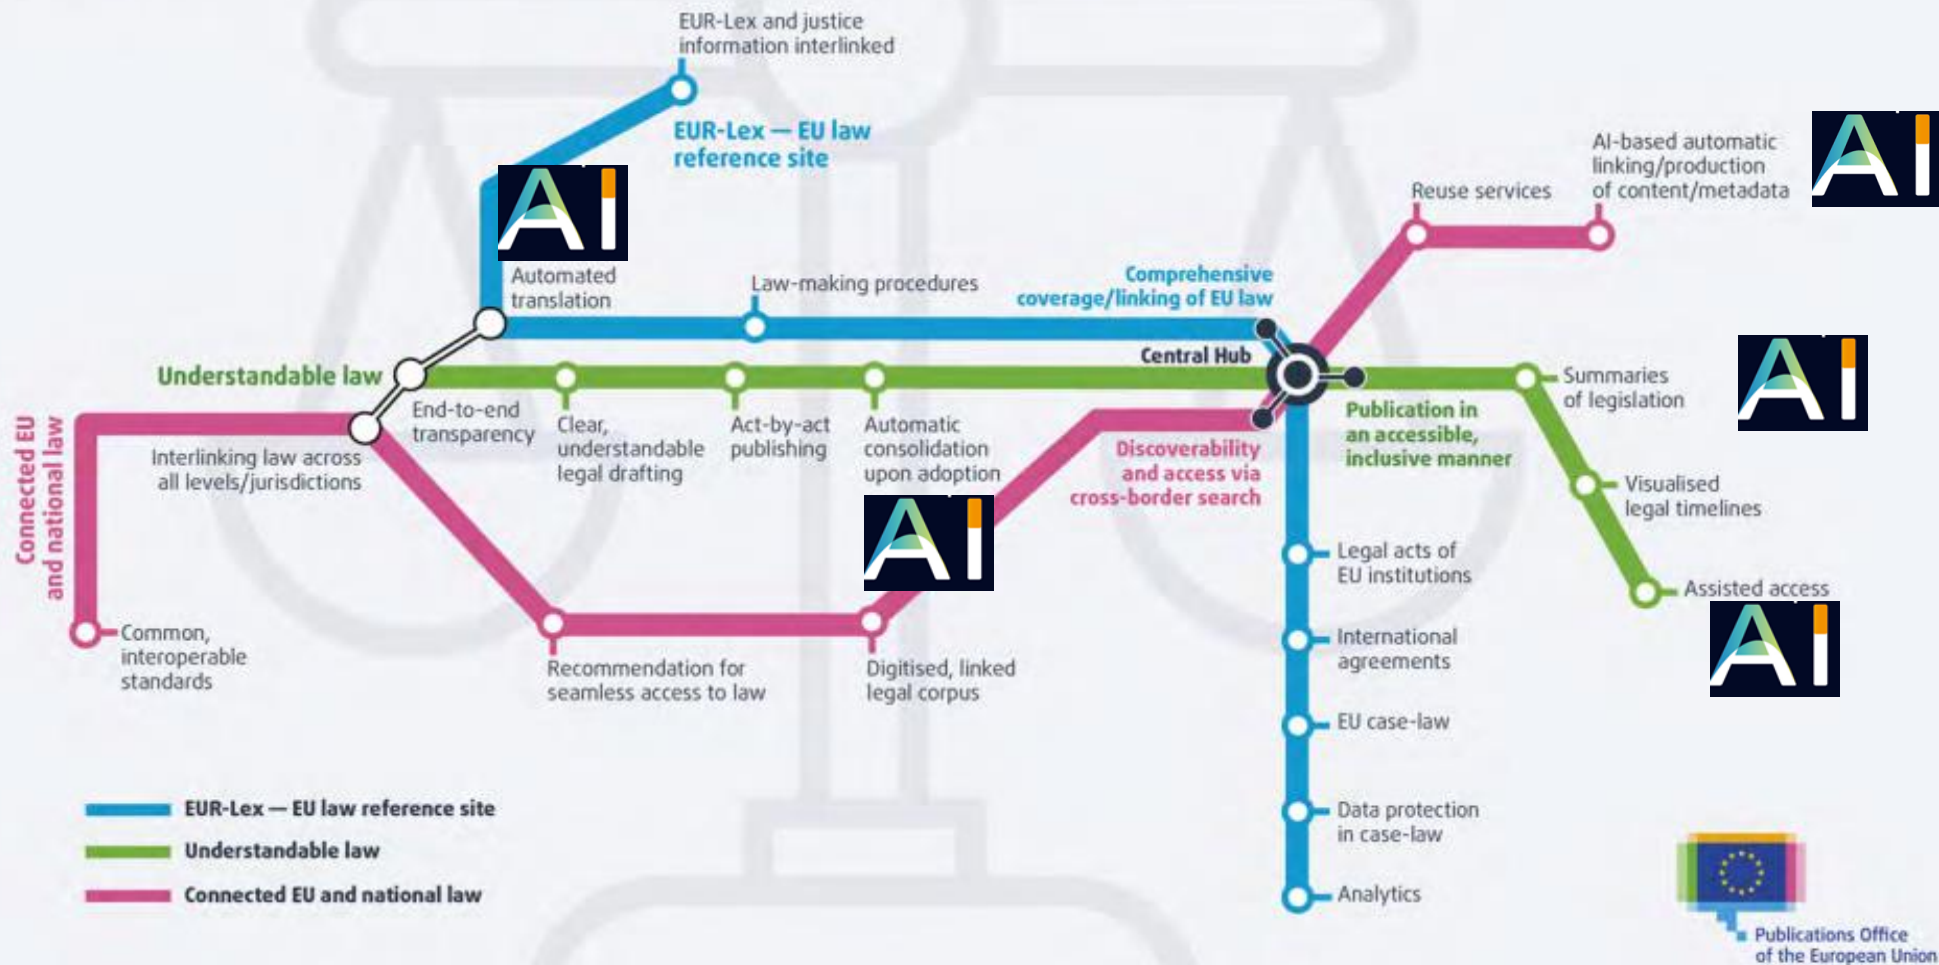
EUR-Lex and justice information interlinked

EUR-Lex — EU law reference site

AI

Automated translation

Law-making procedures

Comprehensive coverage/linking of EU law

Reuse services

AI-based automatic linking/production of content/metadata

AI

Understandable law

Central Hub

Summaries of legislation

AI

Connected EU and national law

End-to-end transparency

Interlinking law across all levels/jurisdictions

Clear, understandable legal drafting

Act-by-act publishing

Automatic consolidation upon adoption

Discoverability and access via cross-border search

Publication in an accessible, inclusive manner

Visualised legal timelines

AI

Legal acts of EU institutions

Assisted access

AI

Common, interoperable standards

Recommendation for seamless access to law

Digitised, linked legal corpus

International agreements

EU case-law

Data protection in case-law

Analytics

EUR-Lex — EU law reference site
Understandable law
Connected EU and national law

Publications Office of the European Union